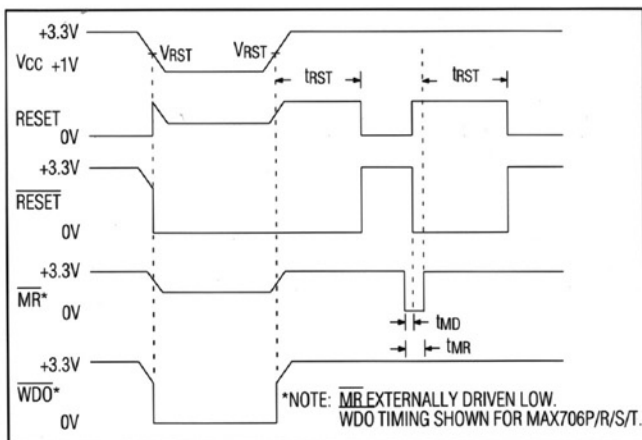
+3.3V
$V_{CC}$ +1V
$V_{RST}$
$V_{RST}$
$t_{RST}$
$t_{RST}$
RESET
0V
+3.3V
$\overline{RESET}$
0V
+3.3V
$\overline{MR}$*
0V
$t_{MD}$
$t_{MR}$
+3.3V
$\overline{WDO}$*
0V
*NOTE: $\overline{MR}$ EXTERNALLY DRIVEN LOW.
WDO TIMING SHOWN FOR MAX706P/R/S/T.